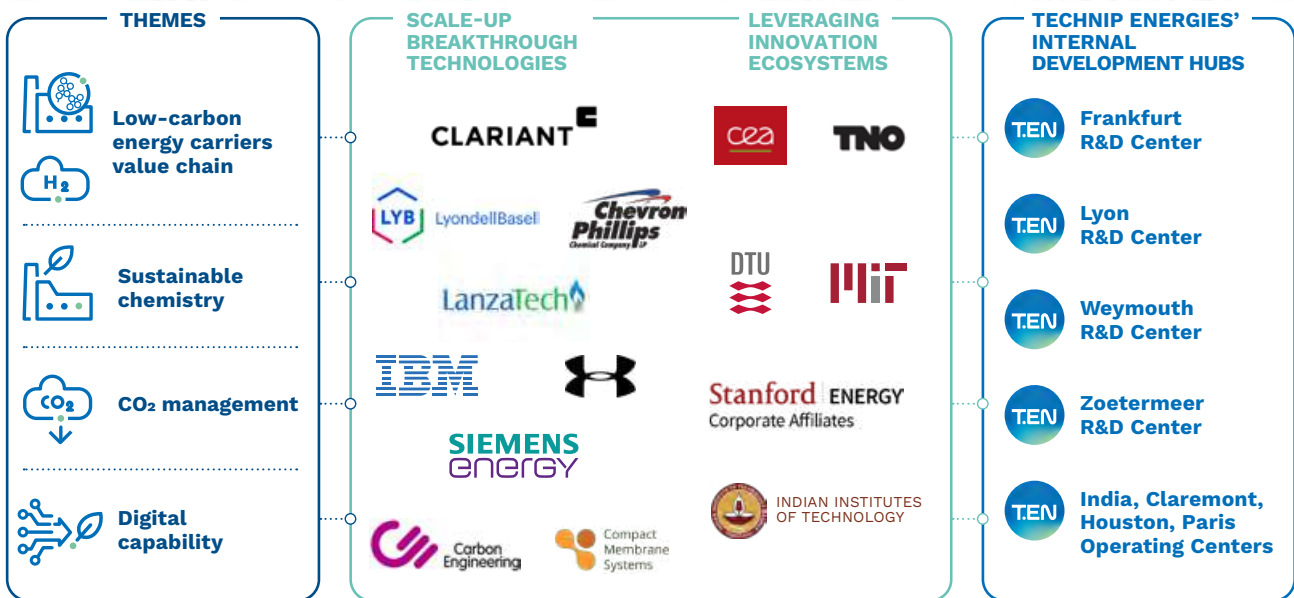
THEMES

$H_2$

Low-carbon energy carriers value chain

Sustainable chemistry

$CO_2$

$CO_2$ management

Digital capability

SCALE-UP BREAKTHROUGH TECHNOLOGIES

CLARIANT

LYB LyondellBasell

Chevron Phillips Chemical Company LP

LanzaTech

IBM

SIEMENS energy

Carbon Engineering

Compact Membrane Systems

LEVERAGING INNOVATION ECOSYSTEMS

cea

TNO

DTU

MIT

Stanford ENERGY Corporate Affiliates

INDIAN INSTITUTES OF TECHNOLOGY

TECHNIP ENERGIES' INTERNAL DEVELOPMENT HUBS

T.EN Frankfurt R&D Center

T.EN Lyon R&D Center

T.EN Weymouth R&D Center

T.EN Zoetermeer R&D Center

T.EN India, Claremont, Houston, Paris Operating Centers